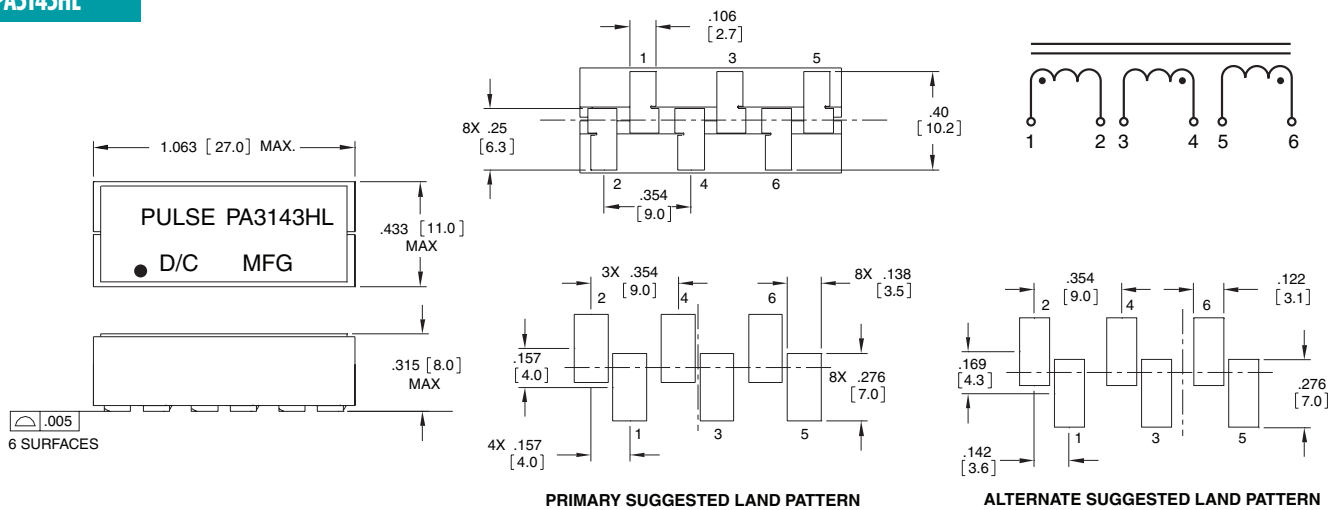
PA3143HL

1.063 [27.0] MAX.

PULSE PA3143HL

D/C MFG

.433 [11.0] MAX

.315 [8.0] MAX

.005

6 SURFACES

.106 [2.7]

1 3 5

8X .25 [6.3]

.40 [10.2]

2 4 6

.354 [9.0]

1 2 3 4 5 6

3X .354 [9.0]

8X .138 [3.5]

2 4 6

.157 [4.0]

8X .276 [7.0]

1 3 5

4X .157 [4.0]

PRIMARY SUGGESTED LAND PATTERN

.354 [9.0]

.122 [3.1]

2 4 6

.169 [4.3]

.276 [7.0]

1 3 5

.142 [3.6]

ALTERNATE SUGGESTED LAND PATTERN